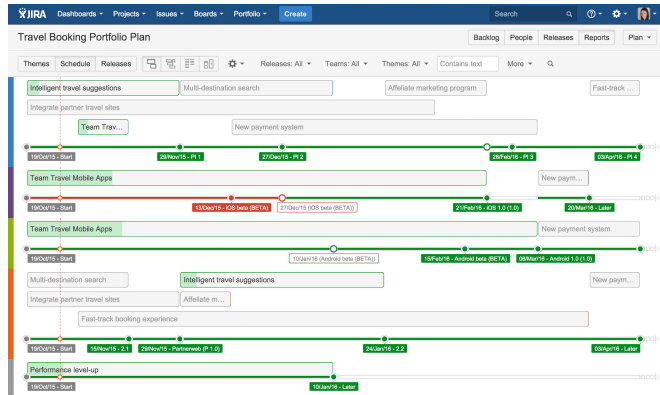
JIRA Dashboards Projects Issues Boards Portfolio Create Search

Travel Booking Portfolio Plan

Backlog People Releases Reports Plan

Themes Schedule Releases Releases: All Teams: All Themes: All Contains text More

Intelligent travel suggestions
Multi-destination search
Affiliate marketing program
Fast-track ...
Integrate partner travel sites
Team Trav...
New payment system
19/Oct/15 - Start
29/Nov/15 - PI 1
27/Dec/15 - PI 2
28/Feb/16 - PI 3
03/Apr/16 - PI 4

Team Travel Mobile Apps
New paym...
19/Oct/15 - Start
13/Dec/15 - iOS beta (BETA)
27/Dec/15 (iOS beta (BETA))
21/Feb/16 - iOS 1.0 (1.0)
20/Mar/16 - Later

Team Travel Mobile Apps
New payment system
19/Oct/15 - Start
10/Jan/16 (Android beta (BETA))
15/Feb/16 - Android beta (BETA)
06/Mar/16 - Android 1.0 (1.0)

Multi-destination search
Intelligent travel suggestions
New paym...
Integrate partner travel sites
Affiliate m...
Fast-track booking experience
19/Oct/15 - Start
15/Nov/15 - 2.1
29/Nov/15 - Partnerweb (P 1.0)
24/Jan/16 - 2.2
03/Apr/16 - Later

Performance level-up
19/Oct/15 - Start
10/Jan/16 - Later